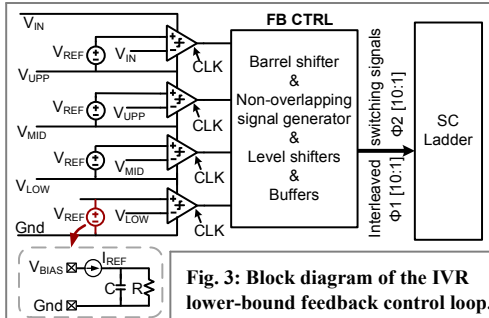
$V_{IN}$
$V_{REF}$
$V_{IN}$
CLK
$V_{UPP}$
$V_{REF}$
$V_{UPP}$
CLK
$V_{MID}$
$V_{REF}$
$V_{MID}$
CLK
$V_{LOW}$
$V_{REF}$
$V_{LOW}$
CLK
Gnd
$V_{BIAS}$
$I_{REF}$
C
R
Gnd

FB CTRL

Barrel shifter & Non-overlapping signal generator & Level shifters & Buffers

Interleaved $\Phi1$ [10:1]
switching signals $\Phi2$ [10:1]

SC Ladder

Fig. 3: Block diagram of the IVR lower-bound feedback control loop.